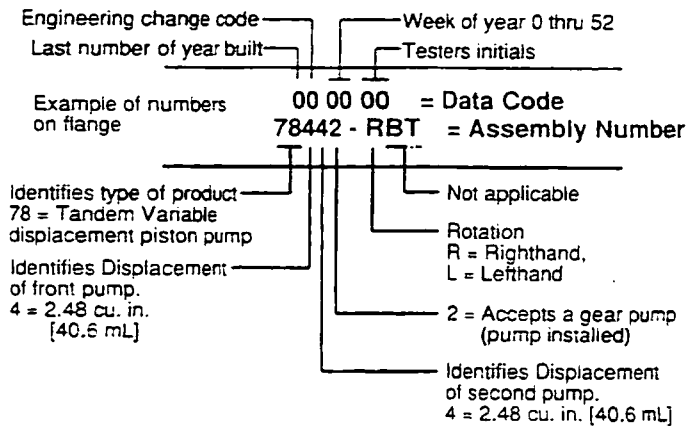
Engineering change code
Week of year 0 thru 52
Last number of year built
Testers initials

Example of numbers on flange
00 00 00 = Data Code
78442 - RBT = Assembly Number

Identifies type of product
78 = Tandem Variable displacement piston pump

Not applicable

Rotation
R = Righthand,
L = Lefthand

Identifies Displacement of front pump.
4 = 2.48 cu. in. [40.6 mL]

2 = Accepts a gear pump (pump installed)

Identifies Displacement of second pump.
4 = 2.48 cu. in. [40.6 mL]